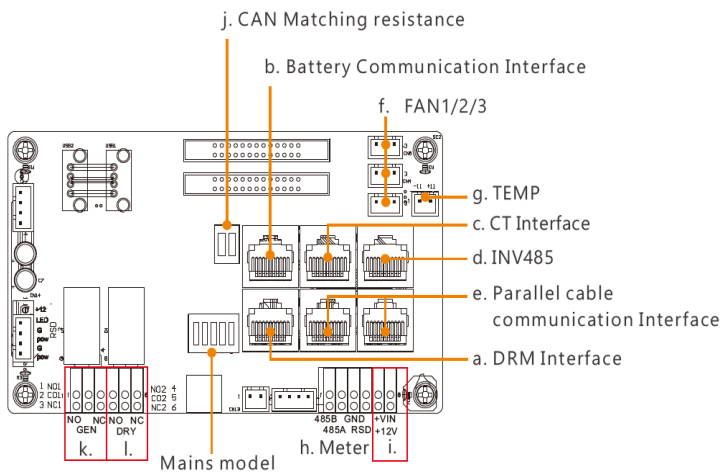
j. CAN Matching resistance

b. Battery Communication Interface

f. FAN1/2/3

g. TEMP

c. CT Interface

d. INV485

e. Parallel cable communication Interface

a. DRM Interface

1 NO1
2 COM1
3 NC1

NO2 4
CO2 5
NC2 6

NO NC
GEN

NO NC
DRY

k.

l.

485B
485A

GND
RSD

+VIN
+12V

h. Meter

i.

Mains model